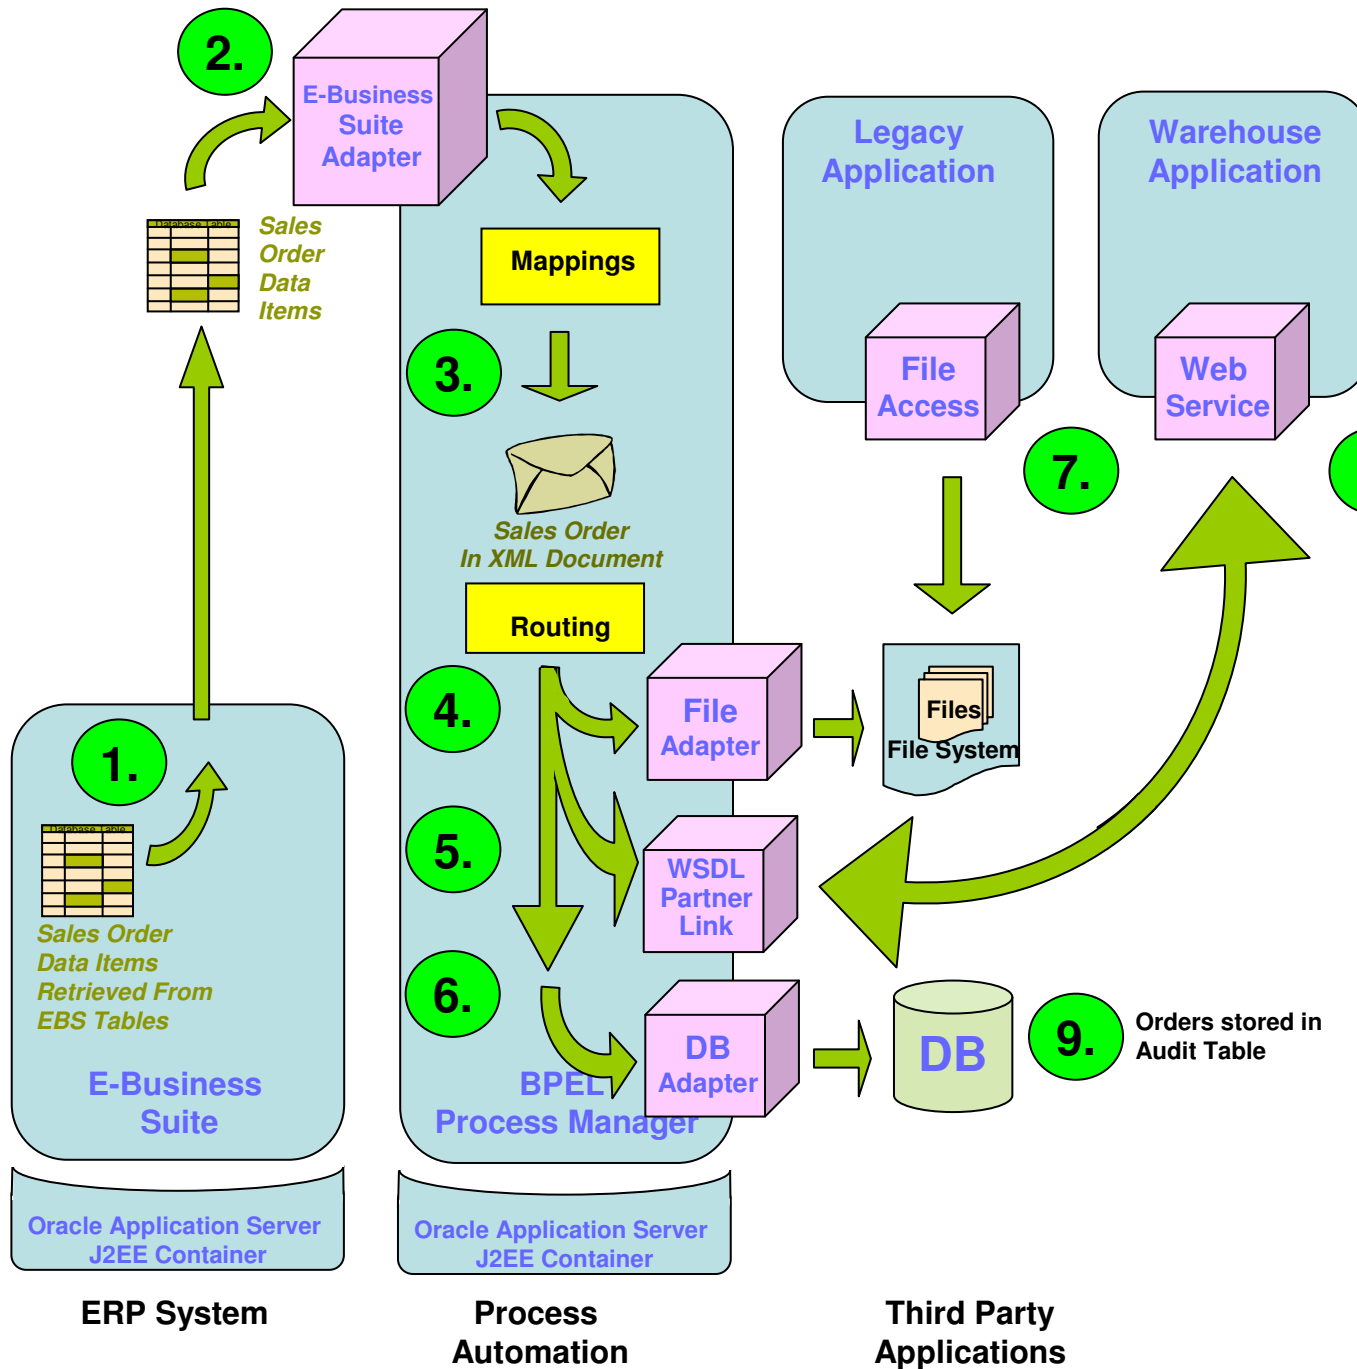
2.

E-Business Suite Adapter

Database Table

Sales Order Data Items

Mappings

3.

Sales Order In XML Document

Routing

4.

File Adapter

5.

WSDL Partner Link

6.

DB Adapter

BPEL Process Manager

Legacy Application

File Access

Warehouse Application

Web Service

7.

Files

File System

DB

9.

Orders stored in Audit Table

1.

Database Table

Sales Order Data Items Retrieved From EBS Tables

E-Business Suite

Oracle Application Server J2EE Container

Oracle Application Server J2EE Container

ERP System

Process Automation

Third Party Applications